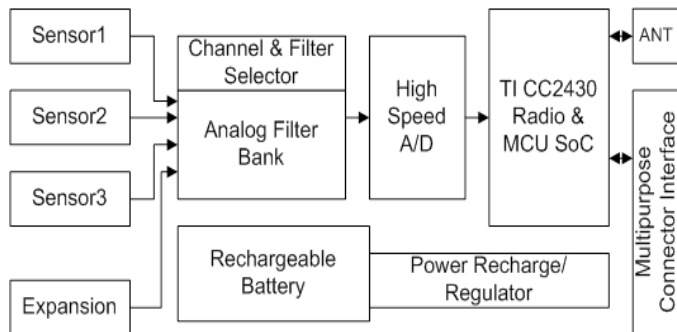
Sensor1

Sensor2

Sensor3

Expansion

Channel & Filter Selector

Analog Filter Bank

High Speed A/D

TI CC2430 Radio & MCU SoC

ANT

Multipurpose Connector Interface

Rechargeable Battery

Power Recharge/ Regulator